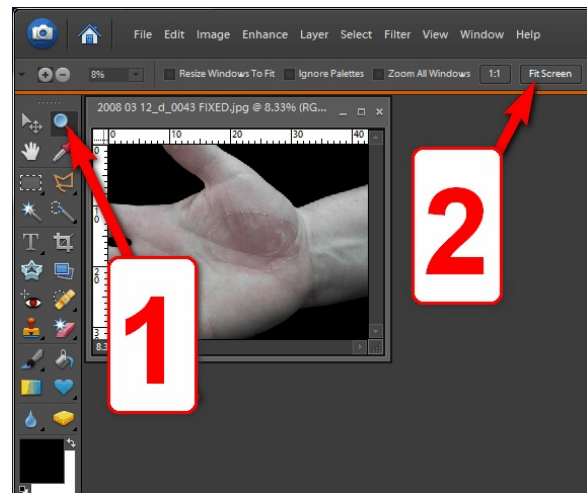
File Edit Image Enhance Layer Select Filter View Window Help

8%

Resize Windows To Fit

Ignore Palettes

Zoom All Windows

1:1

Fit Screen

2008 03 12_d_0043 FIXED.jpg @ 8.33% (RG...

10

20

30

40

1

2

3

8.3

1

2